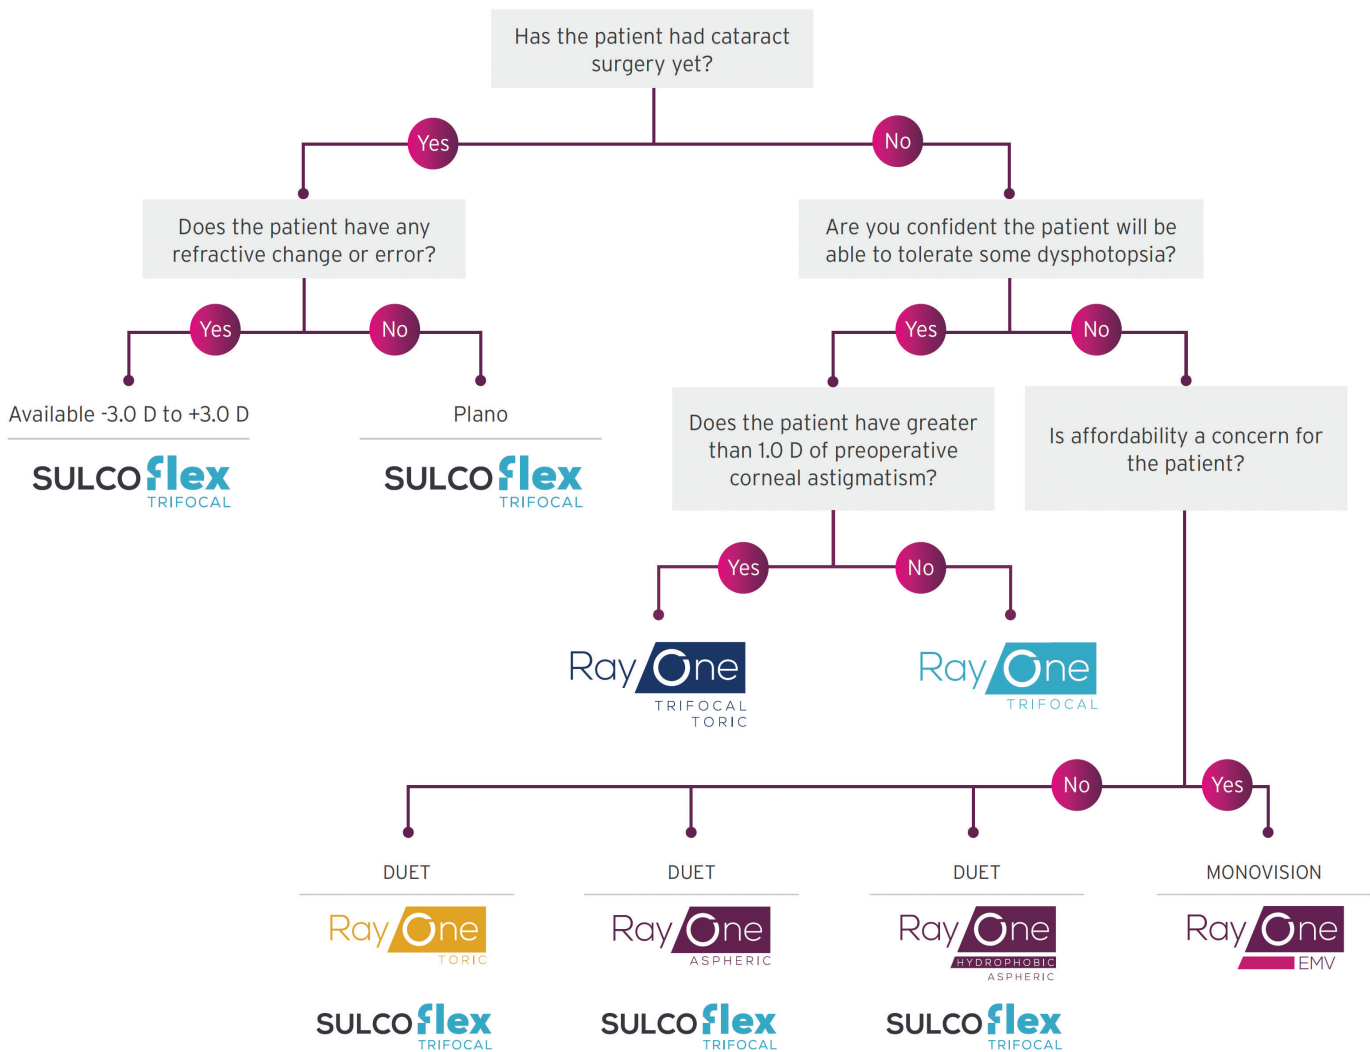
Has the patient had cataract surgery yet?

Yes

No

Does the patient have any refractive change or error?

Are you confident the patient will be able to tolerate some dysphotopsia?

Yes

No

Yes

No

Available -3.0 D to +3.0 D

SULCOflex TRIFOCAL

Plano

SULCOflex TRIFOCAL

Does the patient have greater than 1.0 D of preoperative corneal astigmatism?

Is affordability a concern for the patient?

Yes

No

RayOne TRIFOCAL TORIC

RayOne TRIFOCAL

No

Yes

DUET

RayOne TORIC

SULCOflex TRIFOCAL

DUET

RayOne ASPHERIC

SULCOflex TRIFOCAL

DUET

RayOne HYDROPHOBIC ASPHERIC

SULCOflex TRIFOCAL

MONOVISION

RayOne EMV